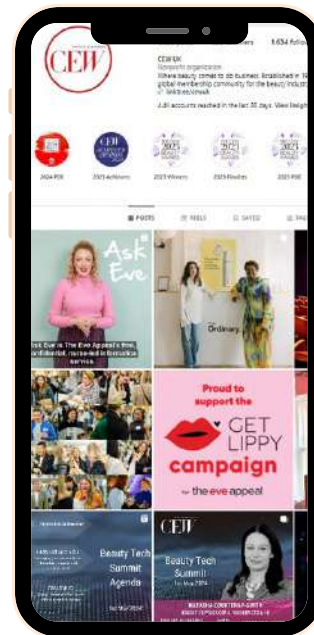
CEW

1,654 follo

CEWUK
Nonprofit organization
Where beauty comes to do business. Established in 19 global membership community for the beauty industr
linktr.ee/cewuk
2.8K accounts reached in the last 30 days. View insigh

2024 POE
2023 Achievers
2023 Winners
2023 Finalists
2023 POE

POSTS
REELS
SAVED

Ask Eve
Ask Eve is The Eve Appeal's free, confidential, nurse-led information service.

The Ordinary

Proud to support the
GET LIPPY
campaign
for the eve appeal

Beauty Tech Summit Agenda

CEW
Beauty Tech Summit

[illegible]